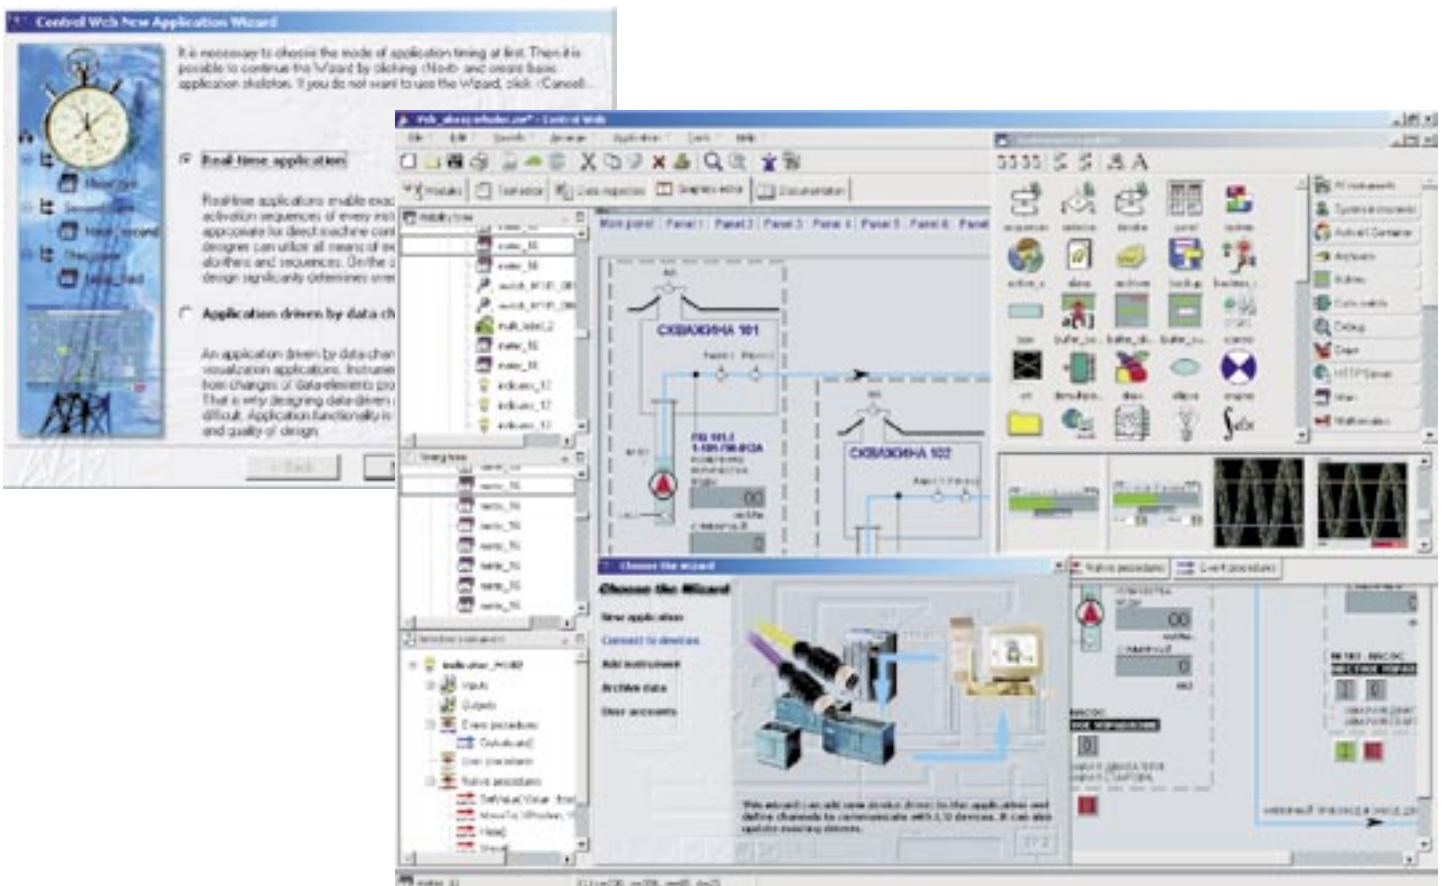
Control Web New Application Wizard

It is necessary to choose the mode of application timing at first. Then it is possible to continue the Wizard by clicking <Next> and create basic application skeleton. If you do not want to use the Wizard, click <Cancel>.

Real-time application

Real-time applications enable exac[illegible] activation sequences of every ins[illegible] appropriate for direct machine cont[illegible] designer can utilize all means of ev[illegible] algorithms and sequences. On the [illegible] design significantly determines ove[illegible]

Application driven by data ch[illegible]

An application driven by data chan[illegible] visualization applications. Instrume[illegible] from changes of data elements pro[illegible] That is why designing data driven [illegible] difficult. Application functionality is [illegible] and quality of design.

< Back

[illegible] - Control Web

Modules | Transactor | Data inspector | Graphics editor | Documentation

Main panel | Panel 1 | Panel 2 | Panel 3 | Panel 4 | Panel 5 | Panel 6 | Panel

СКВАЖИНА 101

СКВАЖИНА 102

indicator_H182
Inputs
Outputs
Event procedures
Native procedures

Choose the Wizard

Choose the Wizard
New application
Connect to devices
Add instrument
Archive data
User accounts

This wizard can add new device driver to the application and define channels to communicate with I/O devices. It can also update existing drivers.

Native procedures | Event procedures

Debug
Draw
HTTP Server
Mathematics